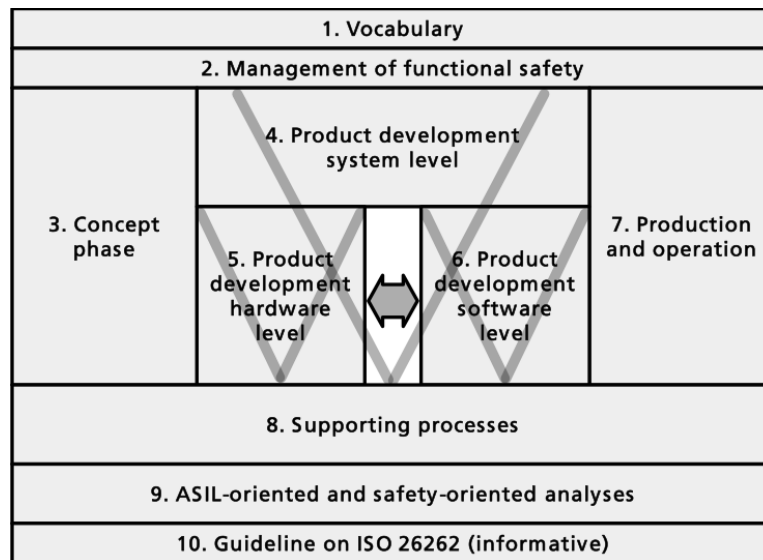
1. Vocabulary

2. Management of functional safety

3. Concept phase

4. Product development system level

5. Product development hardware level

6. Product development software level

7. Production and operation

8. Supporting processes

9. ASIL-oriented and safety-oriented analyses

10. Guideline on ISO 26262 (informative)